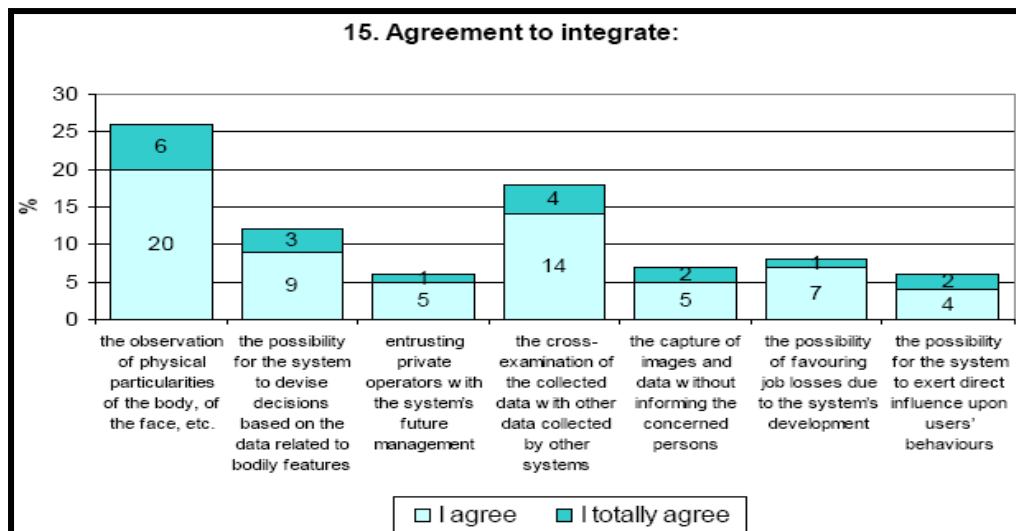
15. Agreement to integrate:

%

30
25
20
15
10
5
0

| | I agree | I totally agree |
|---|---|---|
| the observation of physical particularities of the body, of the face, etc. | 20 | 6 |
| the possibility for the system to devise decisions based on the data related to bodily features | 9 | 3 |
| entrusting private operators with the system's future management | 5 | 1 |
| the cross-examination of the collected data with other data collected by other systems | 14 | 4 |
| the capture of images and data without informing the concerned persons | 5 | 2 |
| the possibility of favouring job losses due to the system's development | 7 | 1 |
| the possibility for the system to exert direct influence upon users' behaviours | 4 | 2 |

I agree   I totally agree